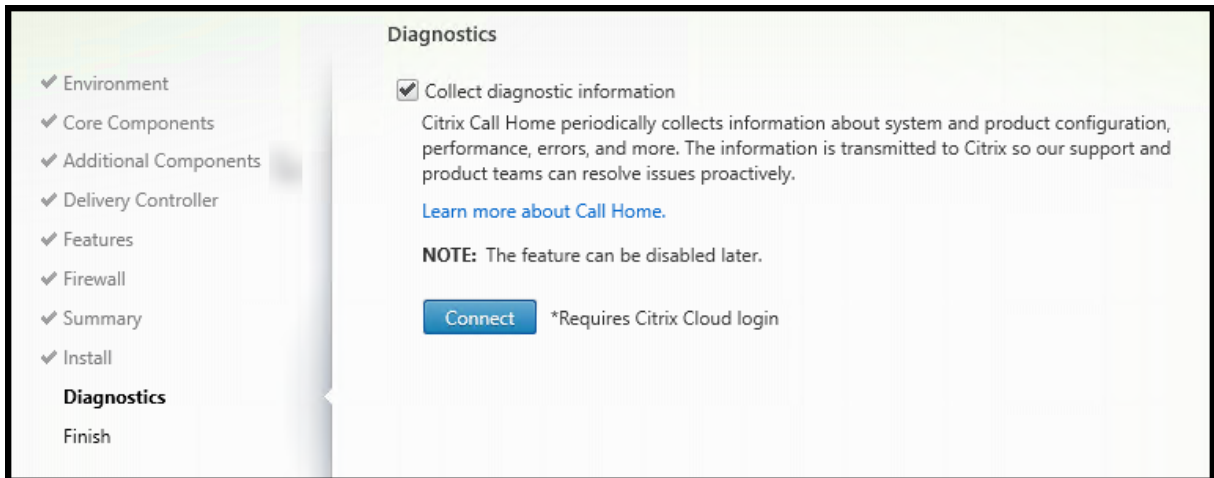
✔ Environment
✔ Core Components
✔ Additional Components
✔ Delivery Controller
✔ Features
✔ Firewall
✔ Summary
✔ Install
Diagnostics
Finish

Diagnostics

✔ Collect diagnostic information

Citrix Call Home periodically collects information about system and product configuration, performance, errors, and more. The information is transmitted to Citrix so our support and product teams can resolve issues proactively.

Learn more about Call Home.

NOTE: The feature can be disabled later.

Connect *Requires Citrix Cloud login